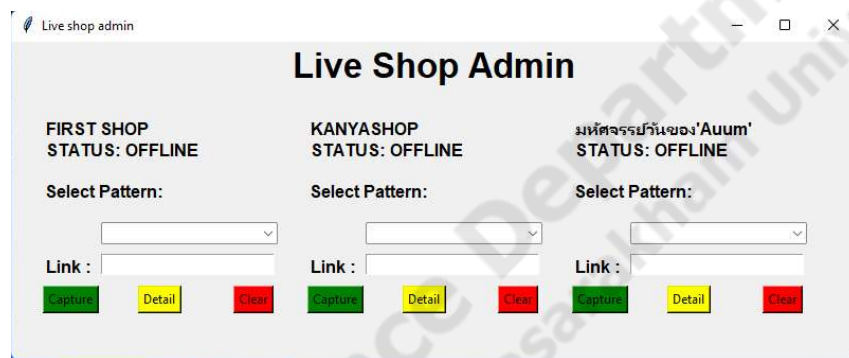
Live shop admin

Live Shop Admin

FIRST SHOP
STATUS: OFFLINE

Select Pattern:

Link :

Capture Detail Clear

KANYASHOP
STATUS: OFFLINE

Select Pattern:

Link :

Capture Detail Clear

มหัศจรรย์วันของ'Auum'
STATUS: OFFLINE

Select Pattern:

Link :

Capture Detail Clear